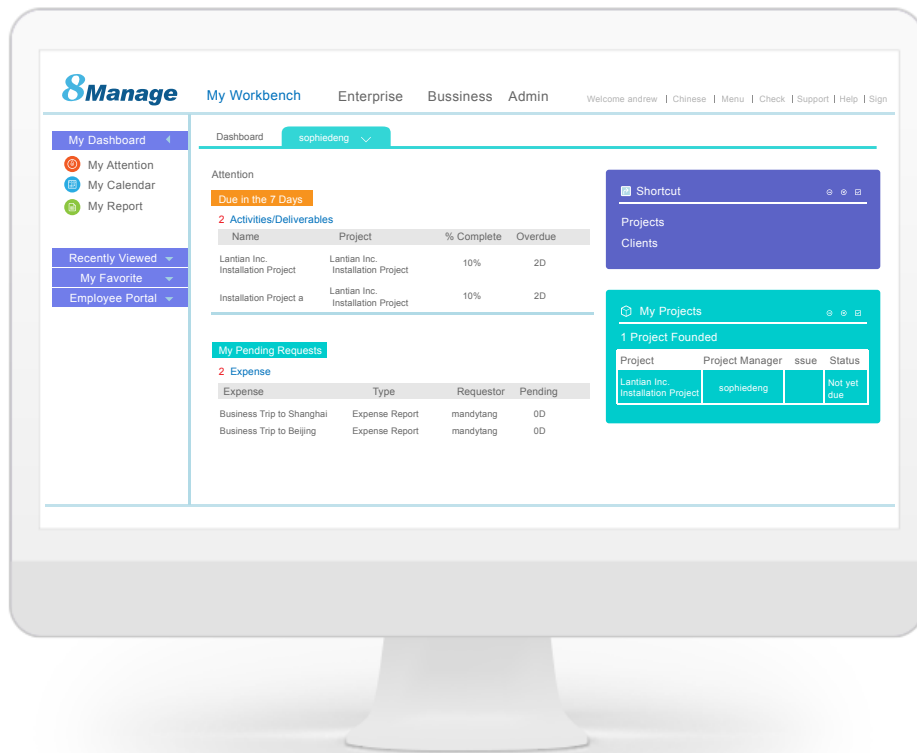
8Manage

My Workbench Enterprise Bussiness Admin

Welcome andrew | Chinese | Menu | Check | Support | Help | Sign

My Dashboard

My Attention
My Calendar
My Report

Recently Viewed
My Favorite
Employee Portal

Dashboard sophiedeng

Attention

Due in the 7 Days

2 Activities/Deliverables

| Name | Project | % Complete | Overdue |
|---|---|---|---|
| Lantian Inc. Installation Project | Lantian Inc. Installation Project | 10% | 2D |
| Installation Project a | Lantian Inc. Installation Project | 10% | 2D |

My Pending Requests

2 Expense

| Expense | Type | Requestor | Pending |
|---|---|---|---|
| Business Trip to Shanghai | Expense Report | mandytang | 0D |
| Business Trip to Beijing | Expense Report | mandytang | 0D |

Shortcut

Projects
Clients

My Projects

1 Project Founded

| Project | Project Manager | ssue | Status |
|---|---|---|---|
| Lantian Inc. Installation Project | sophiedeng | | Not yet due |